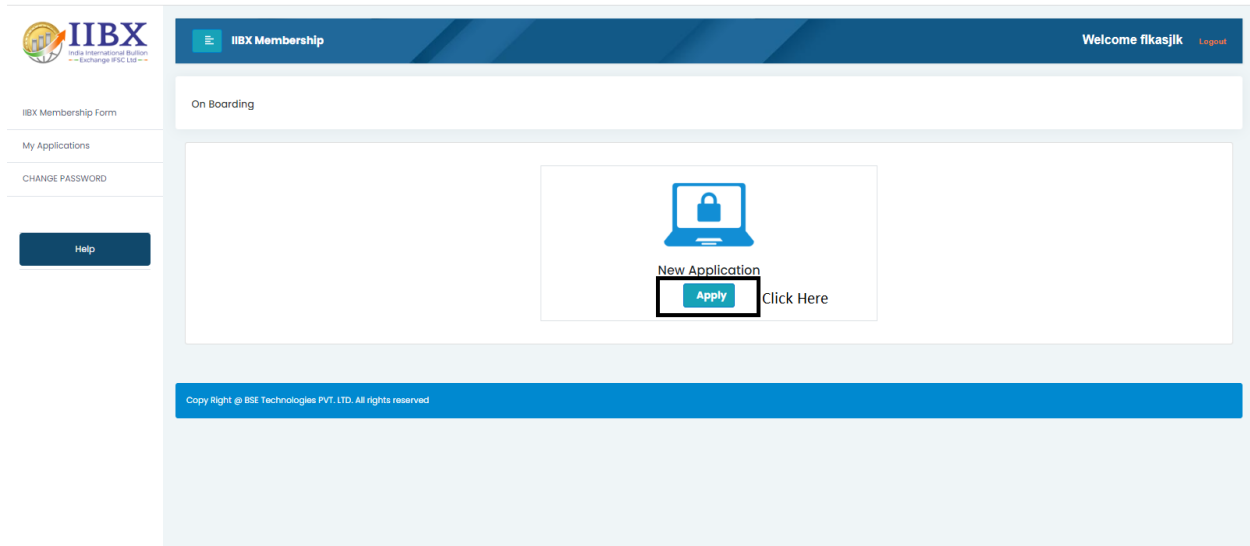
IIBX
India International Bullion Exchange IFSC Ltd

IIBX Membership

Welcome fikasjlk Logout

IIBX Membership Form

My Applications

CHANGE PASSWORD

Help

On Boarding

New Application

Apply

Click Here

Copy Right @ BSE Technologies PVT. LTD. All rights reserved